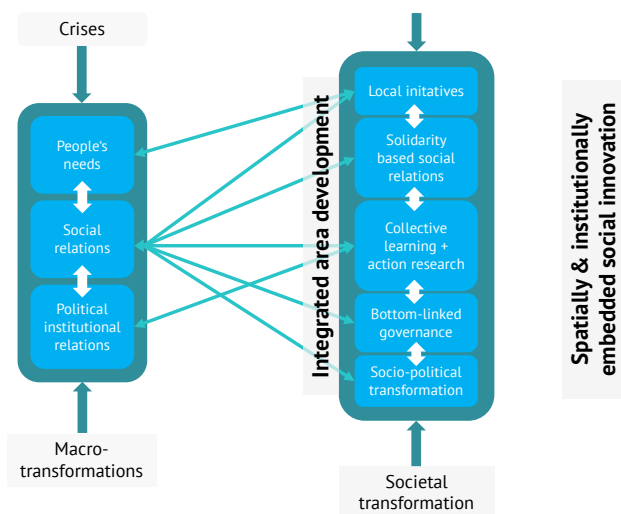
Crises

People's needs

Social relations

Political institutional relations

Macro-transformations

Integrated area development

Local initatives

Solidarity based social relations

Collective learning + action research

Bottom-linked governance

Socio-political transformation

Societal transformation

Spatially & institutionally embedded social innovation